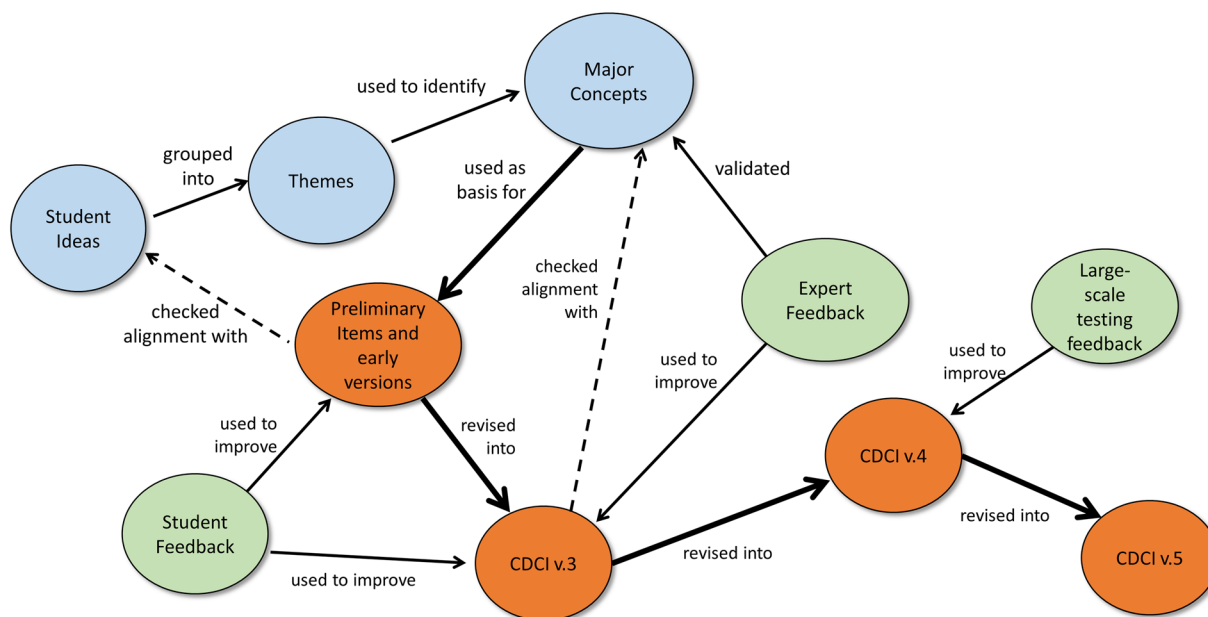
used to identify

Major Concepts

grouped into

Themes

Student Ideas

used as basis for

validated

checked alignment with

Expert Feedback

Large-scale testing feedback

checked alignment with

Preliminary Items and early versions

used to improve

used to improve

used to improve

revised into

CDCI v.4

Student Feedback

revised into

CDCI v.3

revised into

CDCI v.5

used to improve